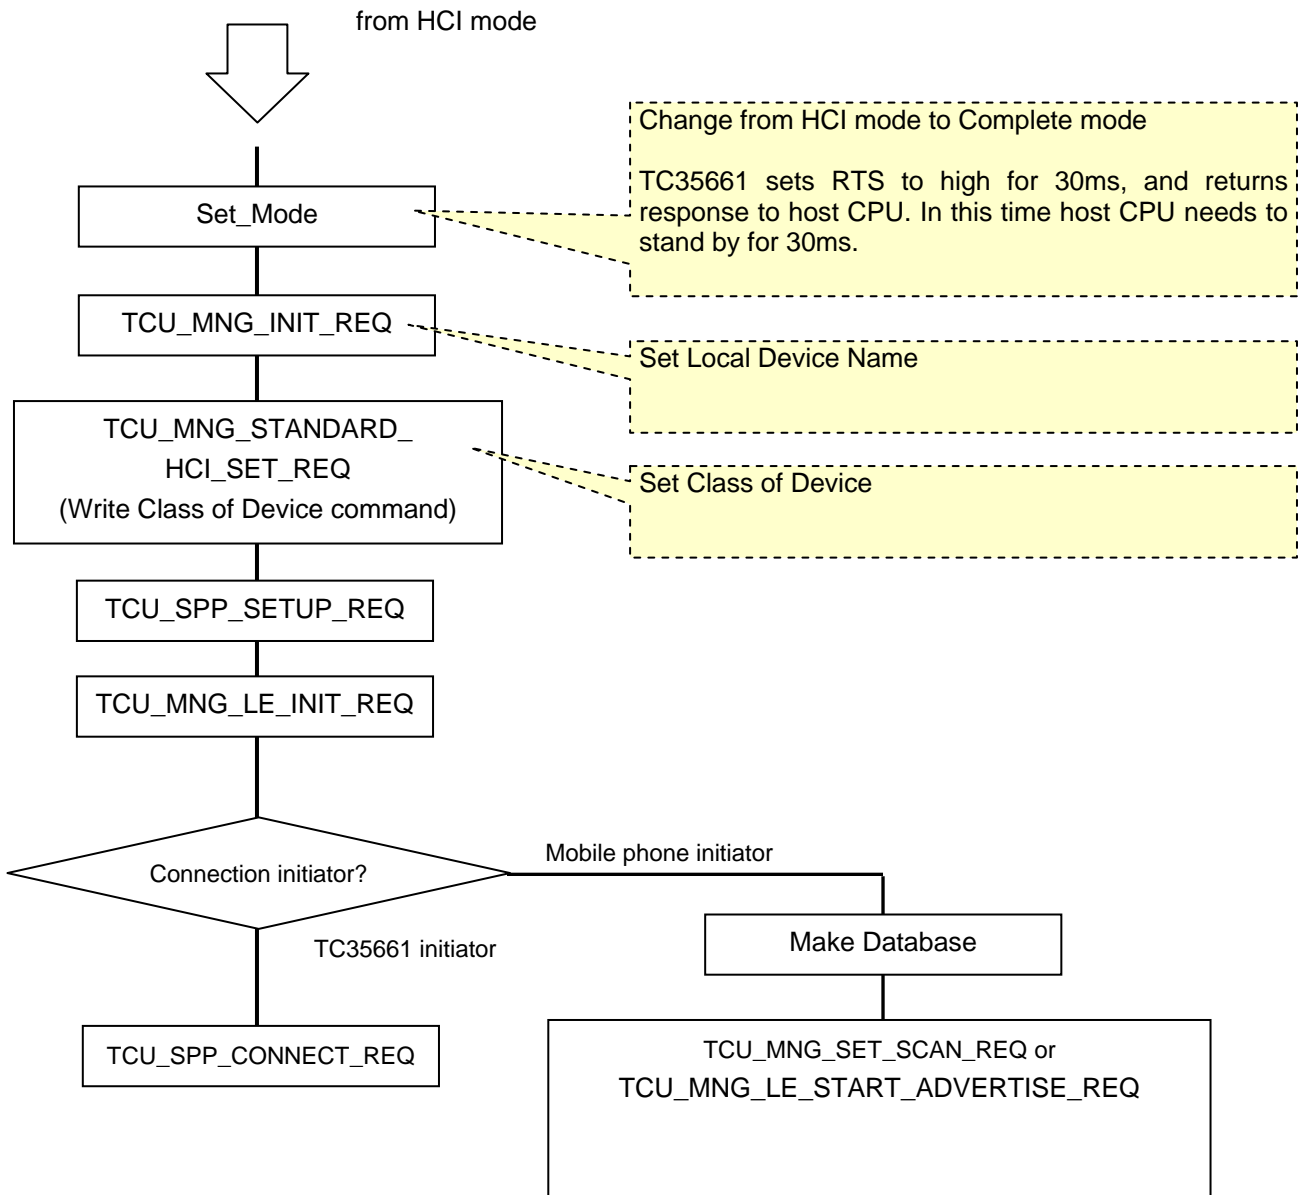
from HCI mode

Set_Mode

Change from HCI mode to Complete mode

TC35661 sets RTS to high for 30ms, and returns response to host CPU. In this time host CPU needs to stand by for 30ms.

TCU_MNG_INIT_REQ

Set Local Device Name

TCU_MNG_STANDARD_ HCI_SET_REQ (Write Class of Device command)

Set Class of Device

TCU_SPP_SETUP_REQ

TCU_MNG_LE_INIT_REQ

Connection initiator?

Mobile phone initiator

TC35661 initiator

Make Database

TCU_SPP_CONNECT_REQ

TCU_MNG_SET_SCAN_REQ or TCU_MNG_LE_START_ADVERTISE_REQ